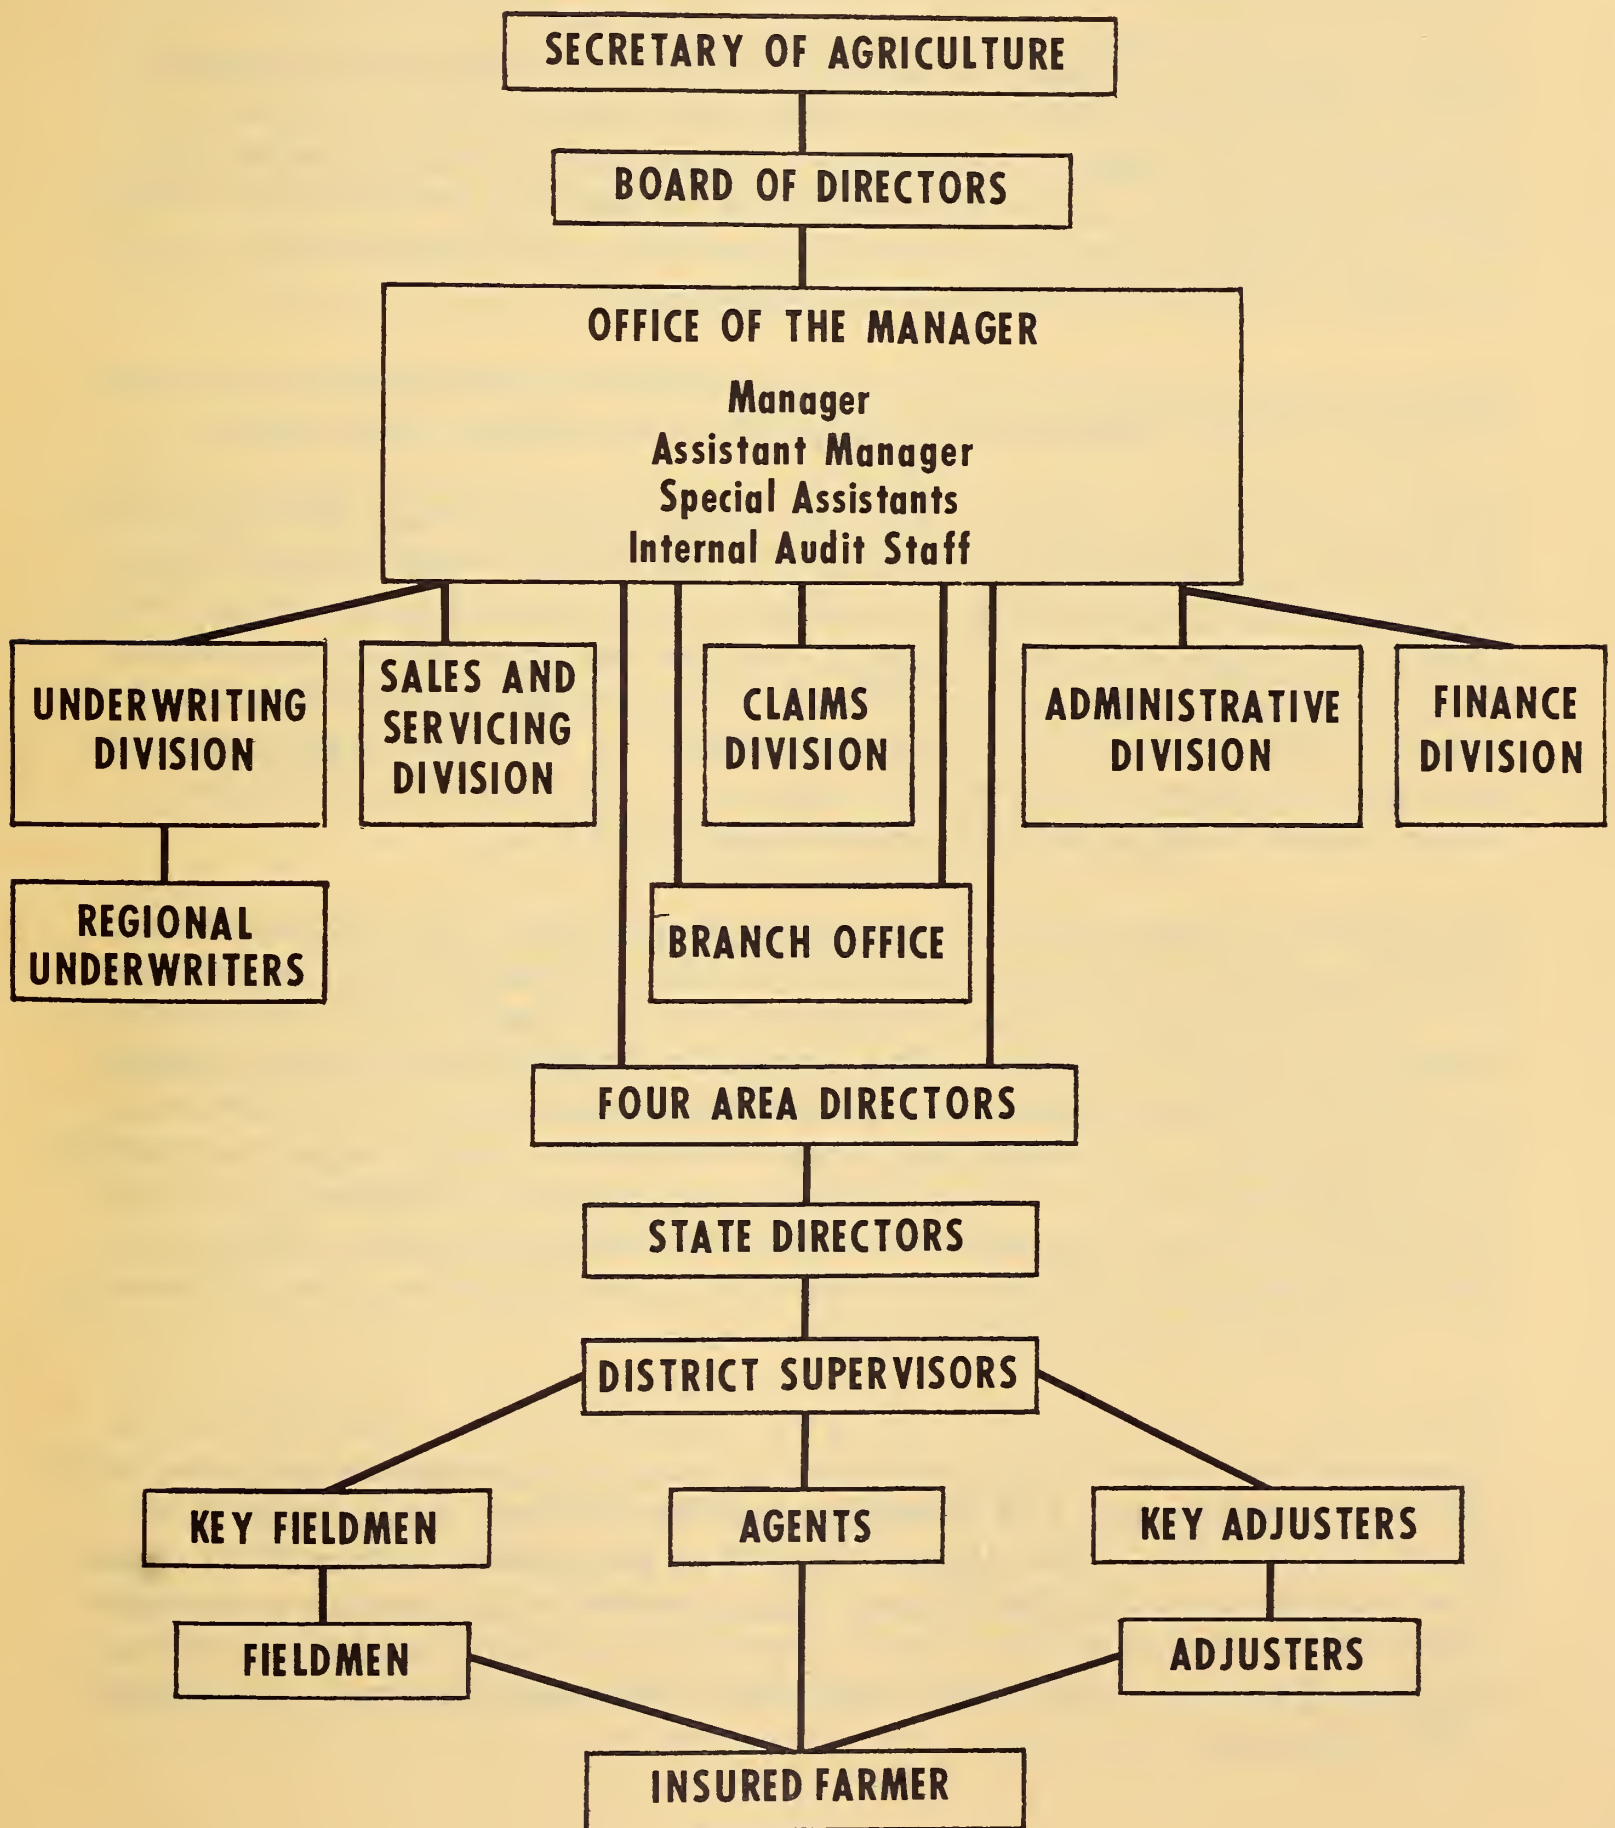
SECRETARY OF AGRICULTURE

BOARD OF DIRECTORS

OFFICE OF THE MANAGER

Manager
Assistant Manager
Special Assistants
Internal Audit Staff

UNDERWRITING DIVISION

SALES AND SERVICING DIVISION

CLAIMS DIVISION

ADMINISTRATIVE DIVISION

FINANCE DIVISION

REGIONAL UNDERWRITERS

BRANCH OFFICE

FOUR AREA DIRECTORS

STATE DIRECTORS

DISTRICT SUPERVISORS

KEY FIELDMEN

AGENTS

KEY ADJUSTERS

FIELDMEN

ADJUSTERS

INSURED FARMER